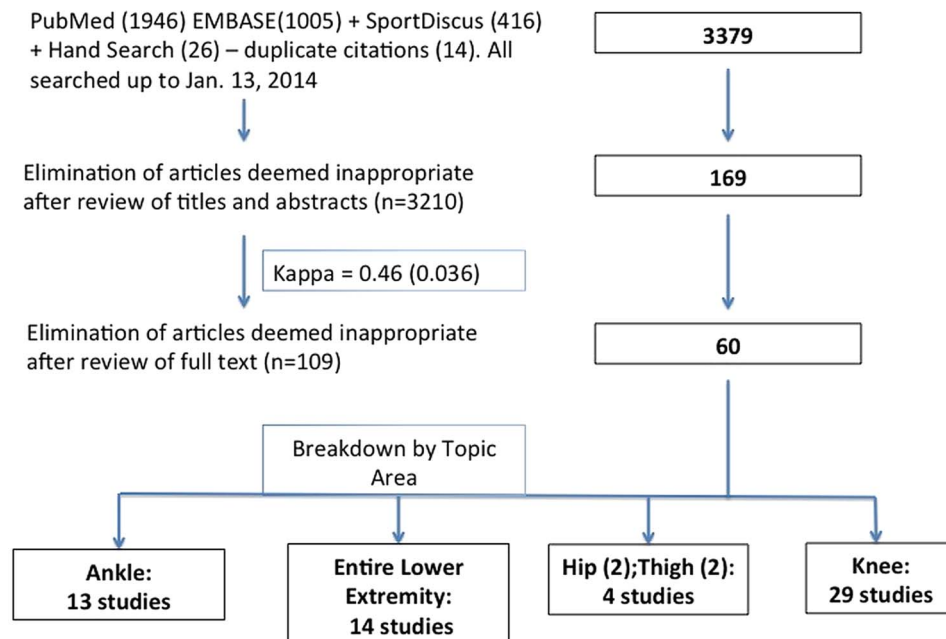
PubMed (1946) EMBASE(1005) + SportDiscus (416) + Hand Search (26) – duplicate citations (14). All searched up to Jan. 13, 2014

3379

Elimination of articles deemed inappropriate after review of titles and abstracts (n=3210)

169

Kappa = 0.46 (0.036)

Elimination of articles deemed inappropriate after review of full text (n=109)

60

Breakdown by Topic Area

Ankle: 13 studies

Entire Lower Extremity: 14 studies

Hip (2);Thigh (2): 4 studies

Knee: 29 studies